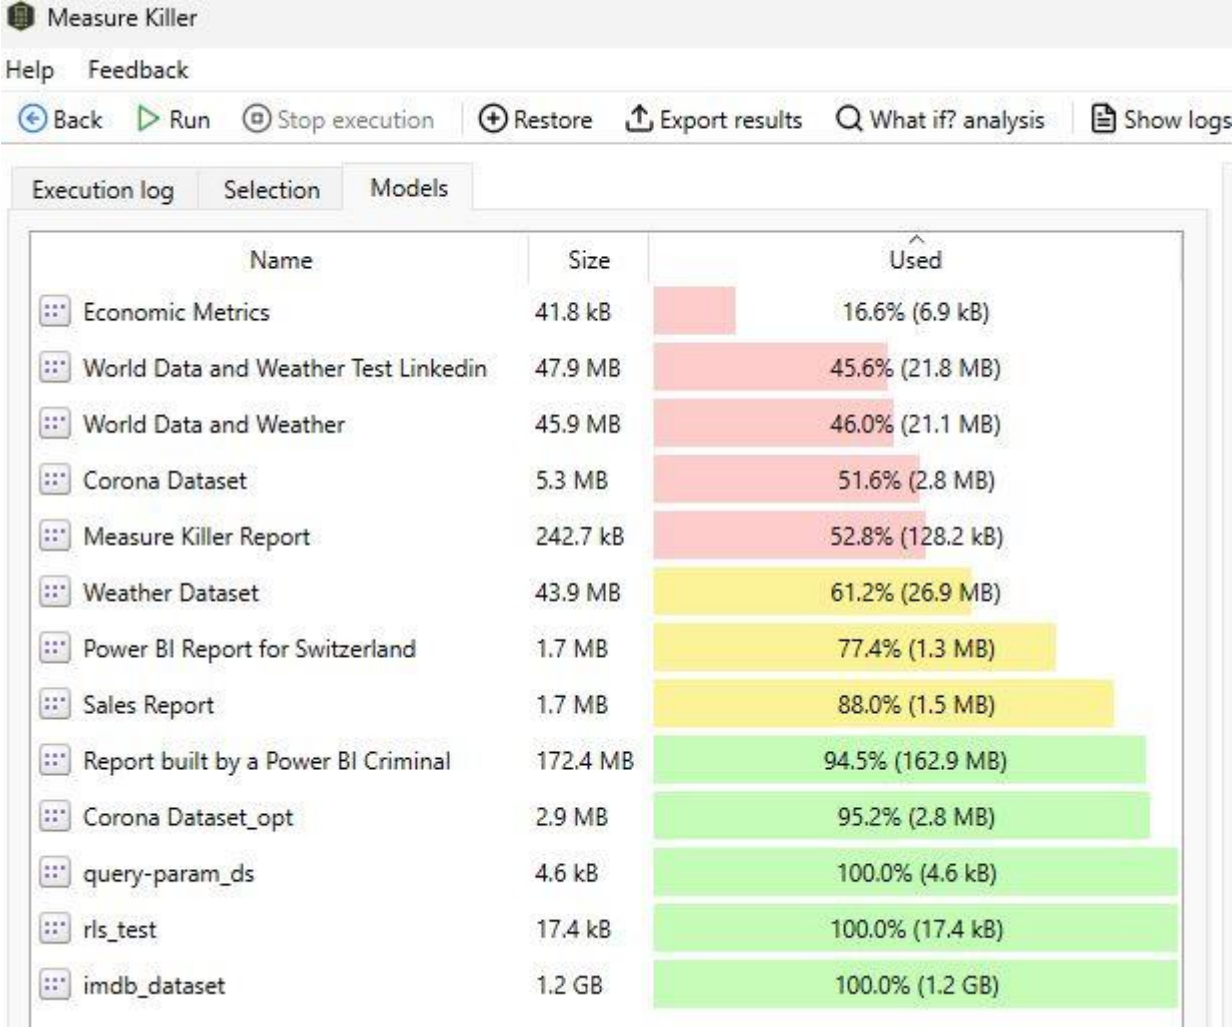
Measure Killer

Help Feedback

Back Run Stop execution Restore Export results What if? analysis Show logs

Execution log Selection Models

| Name | Size | Used |
|---|---|---|
| Economic Metrics | 41.8 kB | 16.6% (6.9 kB) |
| World Data and Weather Test Linkedin | 47.9 MB | 45.6% (21.8 MB) |
| World Data and Weather | 45.9 MB | 46.0% (21.1 MB) |
| Corona Dataset | 5.3 MB | 51.6% (2.8 MB) |
| Measure Killer Report | 242.7 kB | 52.8% (128.2 kB) |
| Weather Dataset | 43.9 MB | 61.2% (26.9 MB) |
| Power BI Report for Switzerland | 1.7 MB | 77.4% (1.3 MB) |
| Sales Report | 1.7 MB | 88.0% (1.5 MB) |
| Report built by a Power BI Criminal | 172.4 MB | 94.5% (162.9 MB) |
| Corona Dataset_opt | 2.9 MB | 95.2% (2.8 MB) |
| query-param_ds | 4.6 kB | 100.0% (4.6 kB) |
| rls_test | 17.4 kB | 100.0% (17.4 kB) |
| imdb_dataset | 1.2 GB | 100.0% (1.2 GB) |